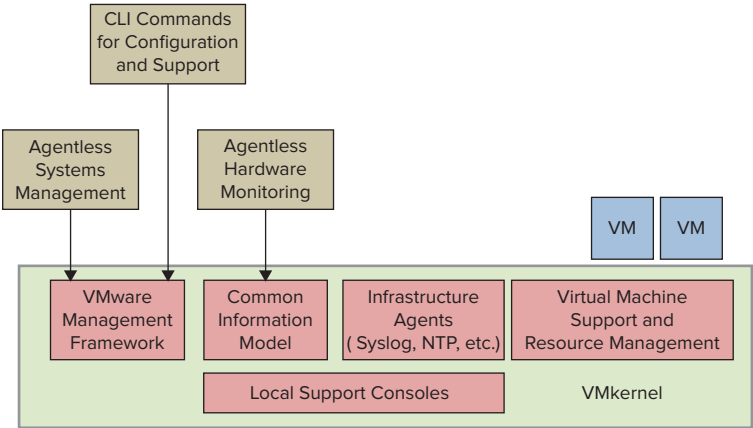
CLI Commands for Configuration and Support

Agentless Systems Management

Agentless Hardware Monitoring

VM

VM

VMware Management Framework

Common Information Model

Infrastructure Agents ( Syslog, NTP, etc.)

Virtual Machine Support and Resource Management

Local Support Consoles

VMkernel